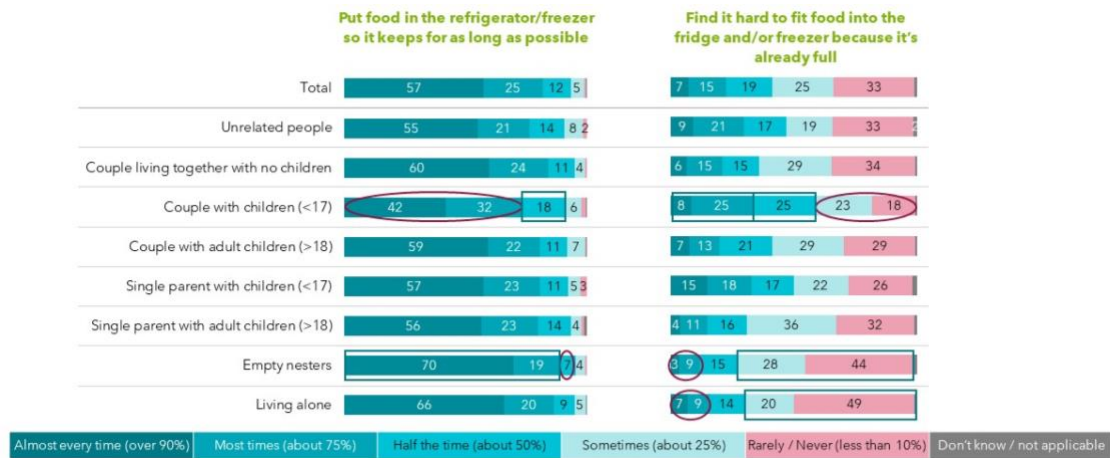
Put food in the refrigerator/freezer so it keeps for as long as possible

Find it hard to fit food into the fridge and/or freezer because it's already full

| | Put food in the refrigerator/freezer so it keeps for as long as possible | Find it hard to fit food into the fridge and/or freezer because it's already full |
|---|---|---|
| Total | 57 25 12 5 | 7 15 19 25 33 |
| Unrelated people | 55 21 14 8 2 | 9 21 17 19 33 2 |
| Couple living together with no children | 60 24 11 4 | 6 15 15 29 34 |
| Couple with children (<17) | 42 32 18 6 | 8 25 25 23 18 |
| Couple with adult children (>18) | 59 22 11 7 | 7 13 21 29 29 |
| Single parent with children (<17) | 57 23 11 5 3 | 15 18 17 22 26 |
| Single parent with adult children (>18) | 56 23 14 4 | 4 11 16 36 32 |
| Empty nesters | 70 19 7 4 | 3 9 15 28 44 |
| Living alone | 66 20 9 5 | 7 9 14 20 49 |

Almost every time (over 90%) | Most times (about 75%) | Half the time (about 50%) | Sometimes (about 25%) | Rarely / Never (less than 10%) | Don't know / not applicable